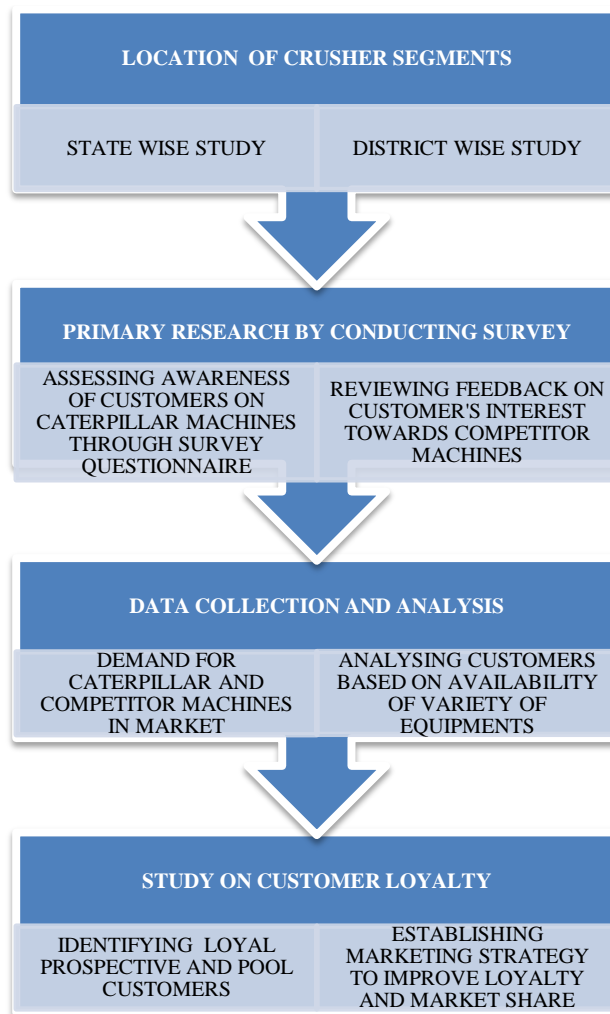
LOCATION OF CRUSHER SEGMENTS

STATE WISE STUDY

DISTRICT WISE STUDY

PRIMARY RESEARCH BY CONDUCTING SURVEY

ASSESSING AWARENESS OF CUSTOMERS ON CATERPILLAR MACHINES THROUGH SURVEY QUESTIONNAIRE

REVIEWING FEEDBACK ON CUSTOMER'S INTEREST TOWARDS COMPETITOR MACHINES

DATA COLLECTION AND ANALYSIS

DEMAND FOR CATERPILLAR AND COMPETITOR MACHINES IN MARKET

ANALYSING CUSTOMERS BASED ON AVAILABILITY OF VARIETY OF EQUIPMENTS

STUDY ON CUSTOMER LOYALTY

IDENTIFYING LOYAL PROSPECTIVE AND POOL CUSTOMERS

ESTABLISHING MARKETING STRATEGY TO IMPROVE LOYALTY AND MARKET SHARE